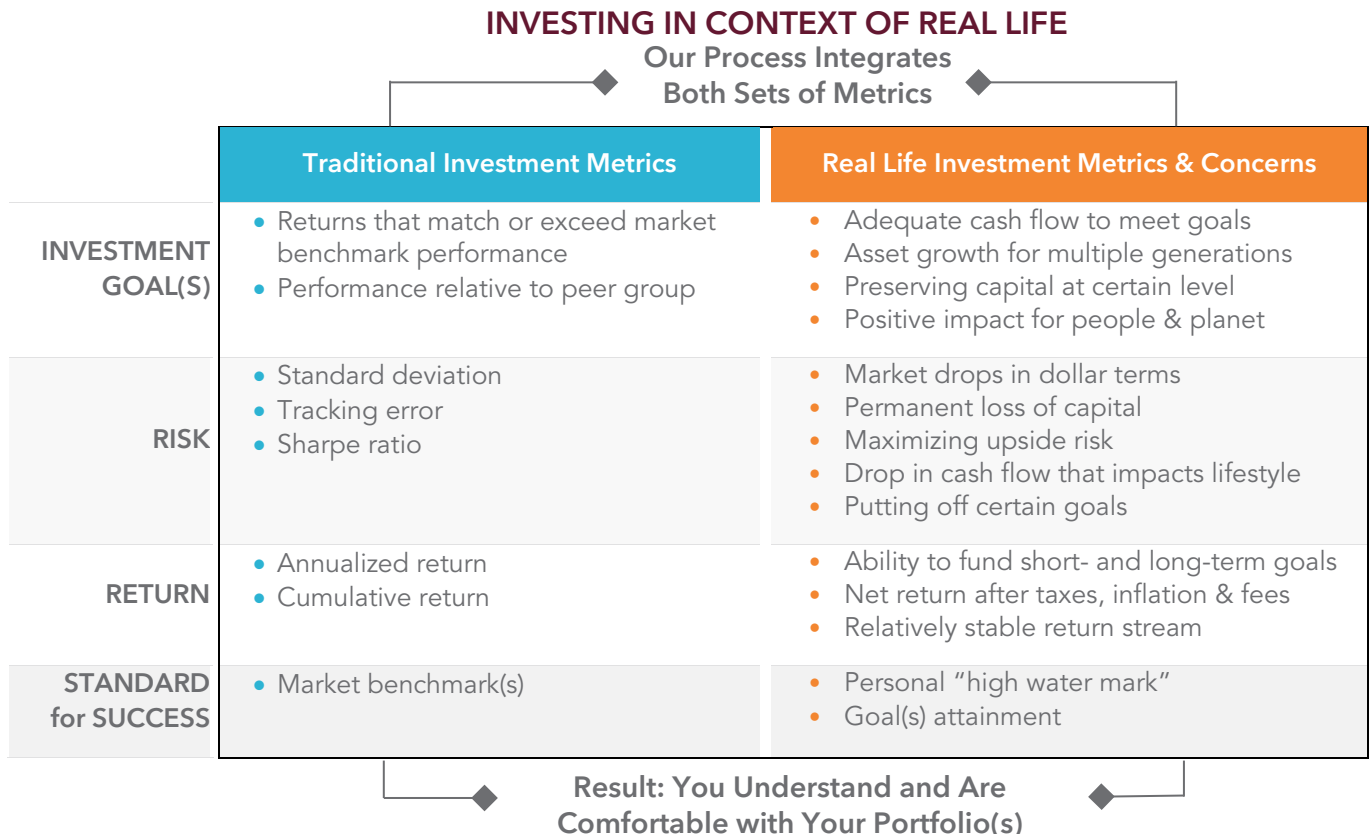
INVESTING IN CONTEXT OF REAL LIFE

Our Process Integrates Both Sets of Metrics

| | Traditional Investment Metrics | Real Life Investment Metrics & Concerns |
|---|---|---|
| INVESTMENT GOAL(S) | • Returns that match or exceed market benchmark performance<br>• Performance relative to peer group | • Adequate cash flow to meet goals<br>• Asset growth for multiple generations<br>• Preserving capital at certain level<br>• Positive impact for people & planet |
| RISK | • Standard deviation<br>• Tracking error<br>• Sharpe ratio | • Market drops in dollar terms<br>• Permanent loss of capital<br>• Maximizing upside risk<br>• Drop in cash flow that impacts lifestyle<br>• Putting off certain goals |
| RETURN | • Annualized return<br>• Cumulative return | • Ability to fund short- and long-term goals<br>• Net return after taxes, inflation & fees<br>• Relatively stable return stream |
| STANDARD for SUCCESS | • Market benchmark(s) | • Personal “high water mark”<br>• Goal(s) attainment |

Result: You Understand and Are Comfortable with Your Portfolio(s)